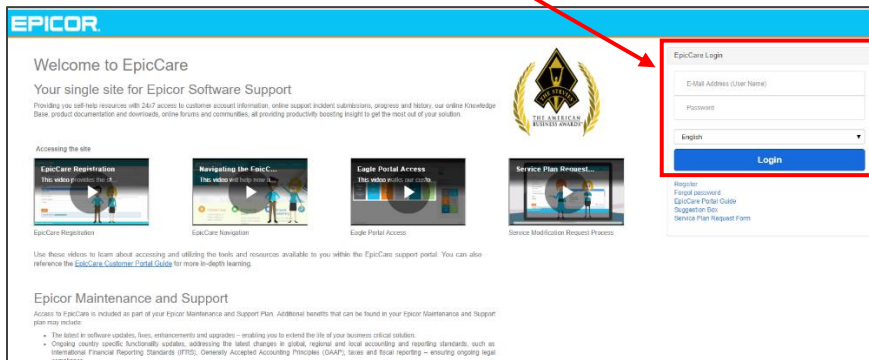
EPICOR

Welcome to EpicCare

Your single site for Epicor Software Support

Providing you self-help resources with 24x7 access to customer account information, online support incident submissions, progress and history, our online Knowledge Base, product documentation and downloads, online forums and communities, all providing productivity boosting insight to get the most out of your solution.

THE STEVIE
THE AMERICAN BUSINESS AWARDS

Accessing the site

EpicCare Registration
This video provides the ill...

Navigating the EpicC...
This video will help note it...

Eagle Portal Access
This video walks our custo...

Service Plan Request...

EpicCare Registration

EpicCare Navigation

Eagle Portal Access

Service Modification Request Process

Use these videos to learn about accessing and utilizing the tools and resources available to you within the EpicCare support portal. You can also reference the EpicCare Customer Portal Guide for more in-depth learning.

Epicor Maintenance and Support

Access to EpicCare is included as part of your Epicor Maintenance and Support Plan. Additional benefits that can be found in your Epicor Maintenance and Support plan may include:

• The latest in software updates, fixes, enhancements and upgrades – enabling you to extend the life of your business critical solution.
• Ongoing country specific functionality updates, addressing the latest changes in global, regional and local accounting and reporting standards, such as International Financial Reporting Standards (IFRS), Generally Accepted Accounting Principles (GAAP), taxes and fiscal reporting – ensuring ongoing legal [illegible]

EpicCare Login

E-Mail Address (User Name)

Password

English

Login

Register
Forgot password
EpicCare Portal Guide
Suggestion Box
Service Plan Request Form